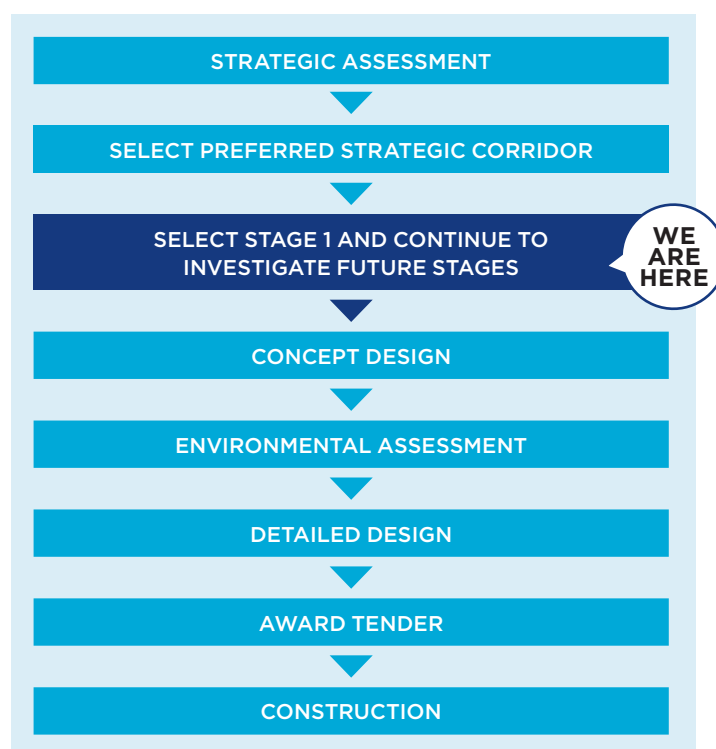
STRATEGIC ASSESSMENT

SELECT PREFERRED STRATEGIC CORRIDOR

SELECT STAGE 1 AND CONTINUE TO INVESTIGATE FUTURE STAGES

WE ARE HERE

CONCEPT DESIGN

ENVIRONMENTAL ASSESSMENT

DETAILED DESIGN

AWARD TENDER

CONSTRUCTION